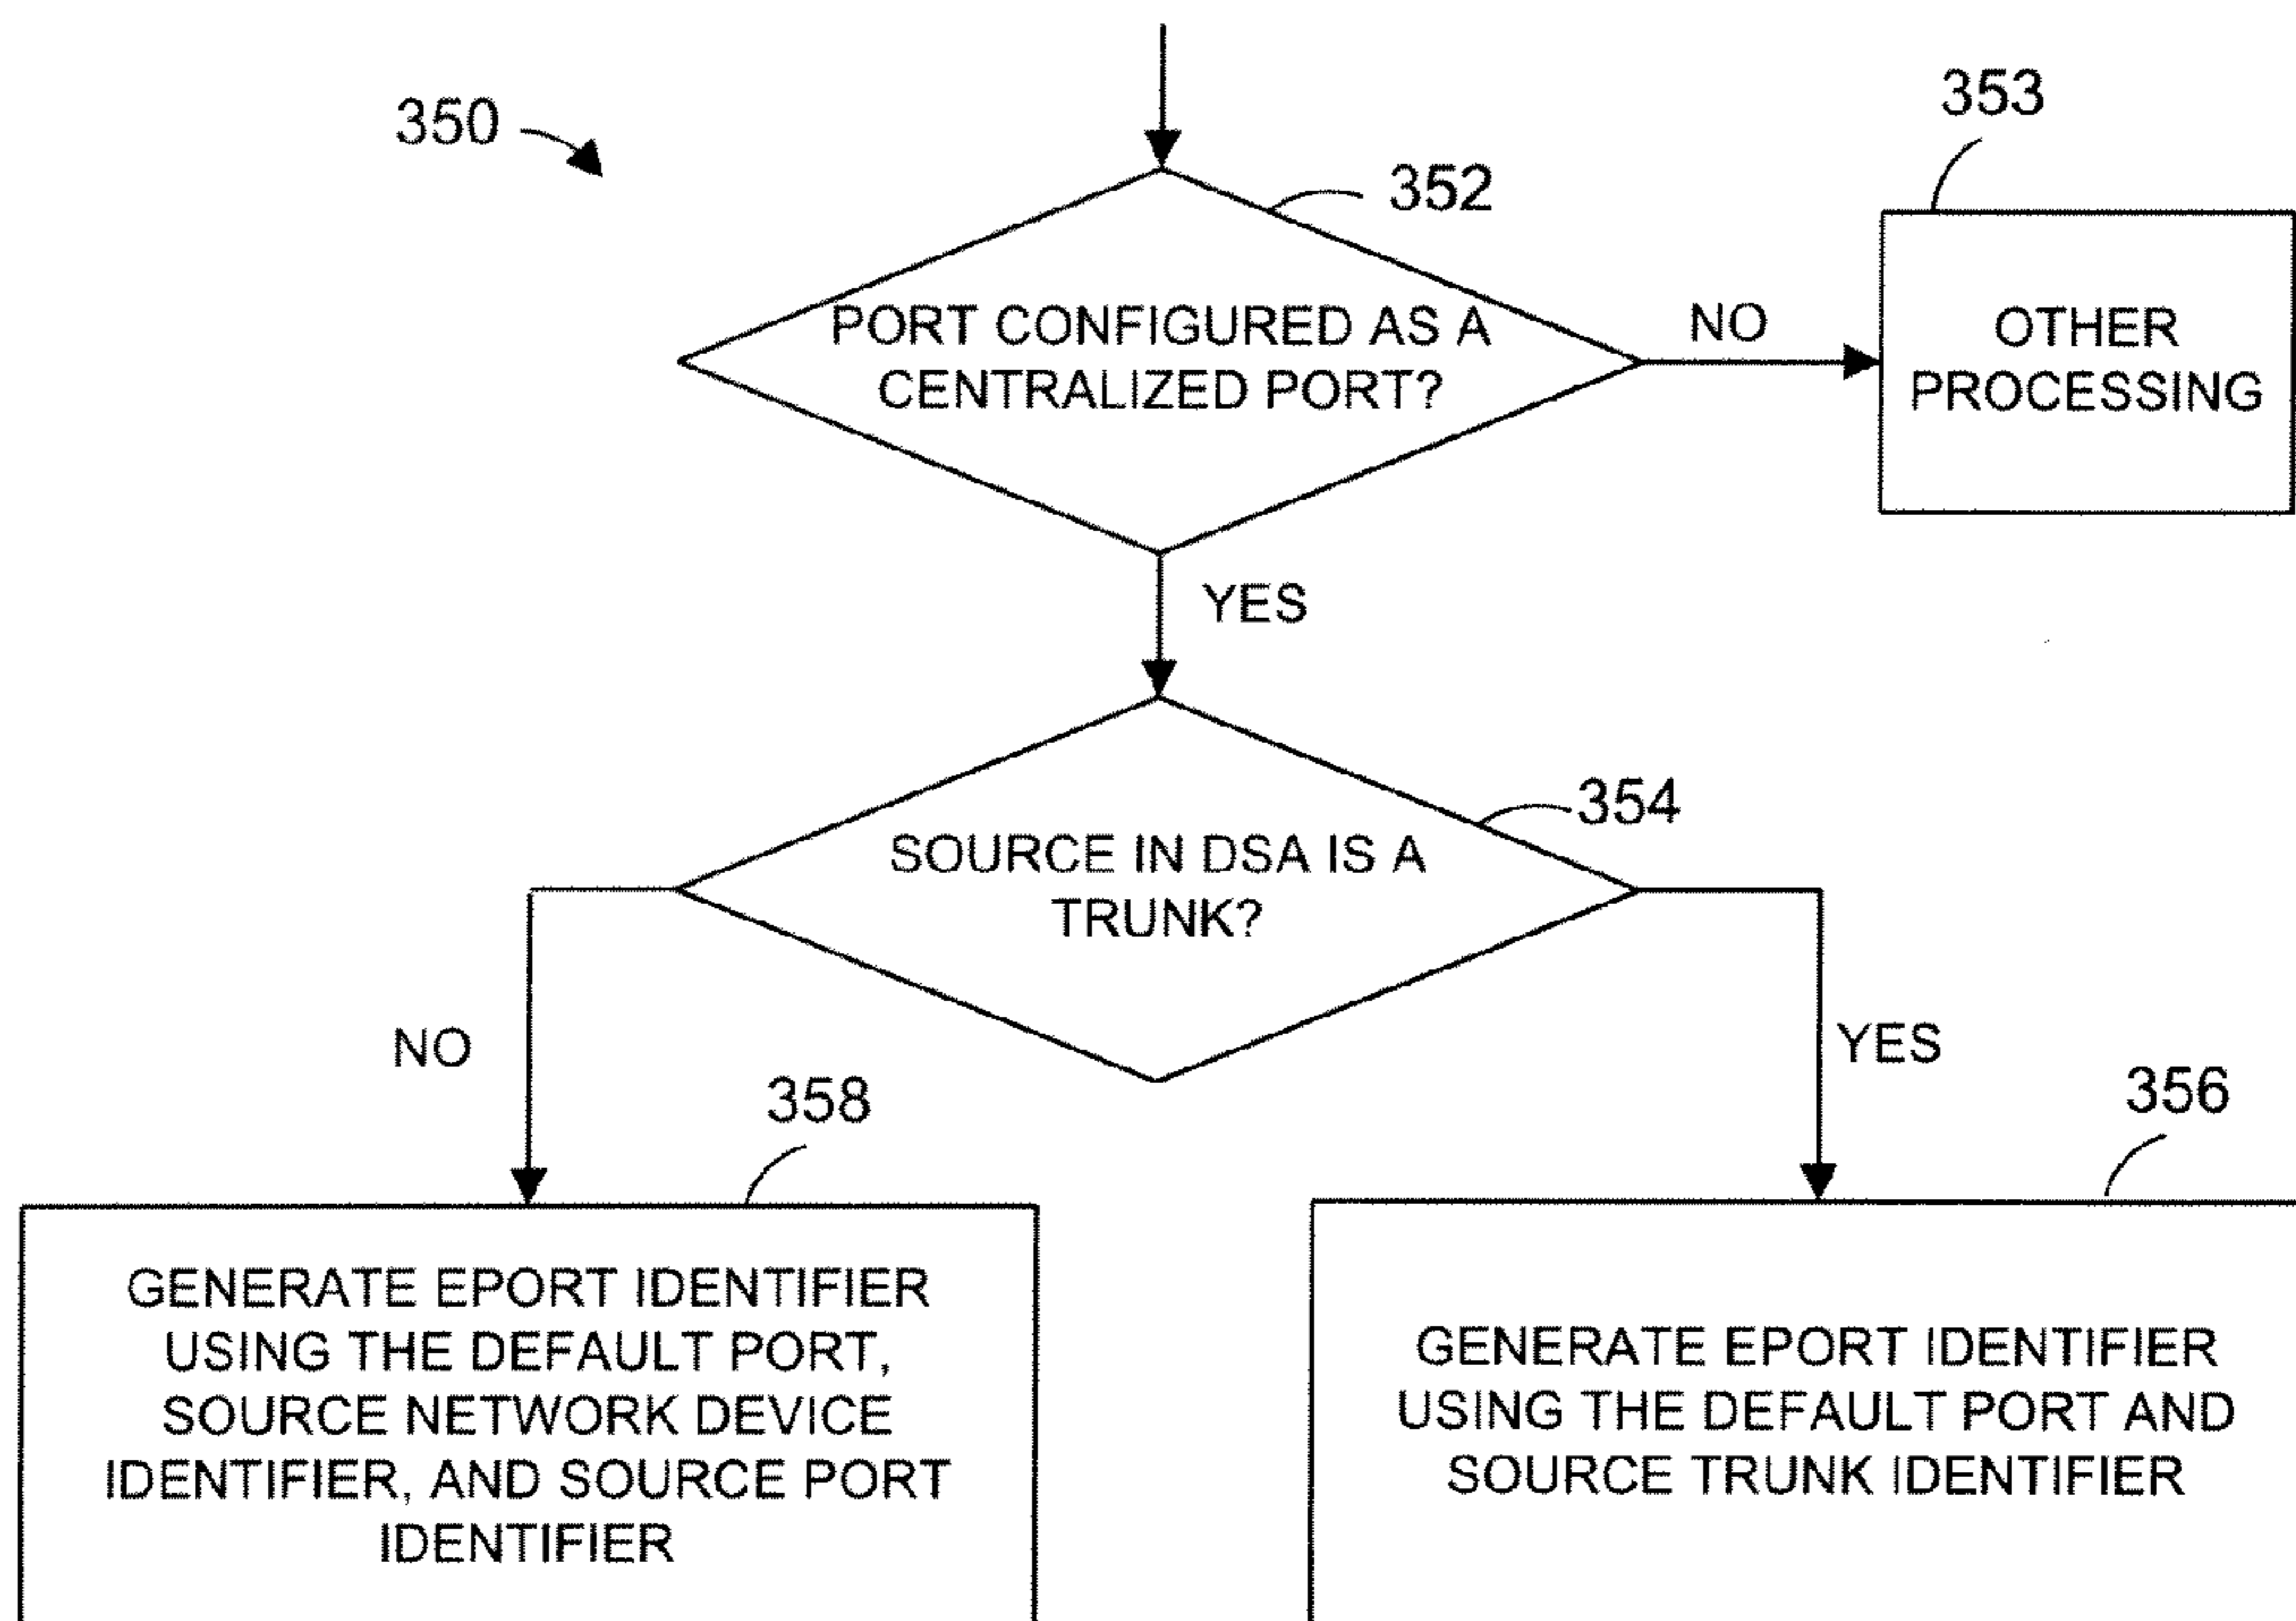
350

353

352

PORT CONFIGURED AS A CENTRALIZED PORT?

NO

OTHER PROCESSING

YES

354

SOURCE IN DSA IS A TRUNK?

NO

YES

358

356

GENERATE EPORT IDENTIFIER USING THE DEFAULT PORT, SOURCE NETWORK DEVICE IDENTIFIER, AND SOURCE PORT IDENTIFIER

GENERATE EPORT IDENTIFIER USING THE DEFAULT PORT AND SOURCE TRUNK IDENTIFIER